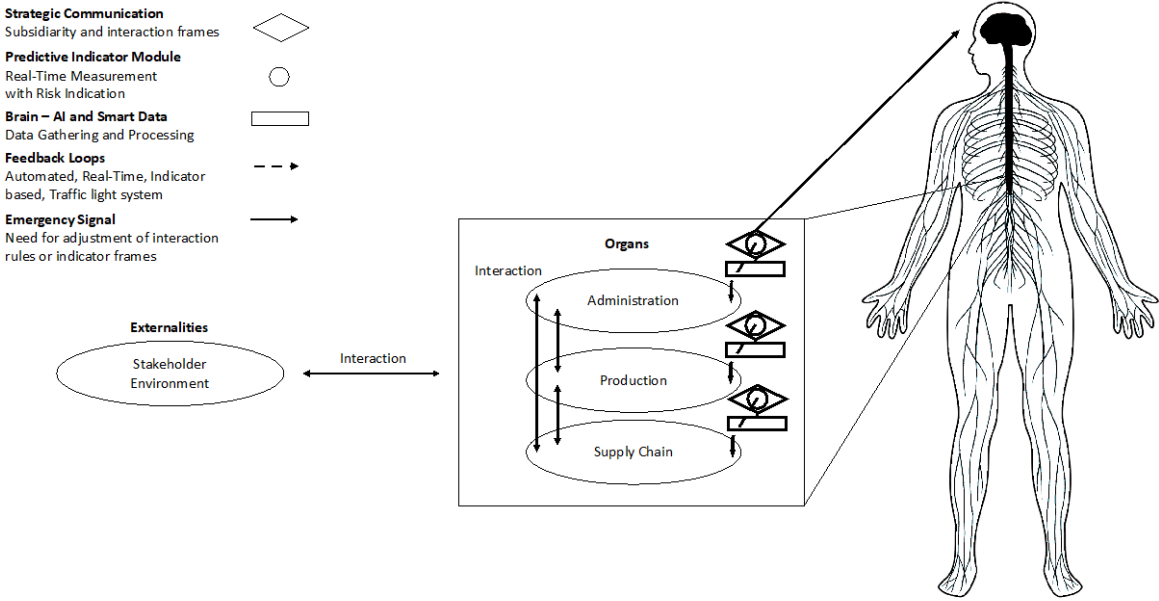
Strategic Communication
Subsidiarity and interaction frames

Predictive Indicator Module
Real-Time Measurement with Risk Indication

Brain – AI and Smart Data
Data Gathering and Processing

Feedback Loops
Automated, Real-Time, Indicator based, Traffic light system

Emergency Signal
Need for adjustment of interaction rules or indicator frames

Externalities
Stakeholder Environment

Interaction

Organs

Interaction

Administration

Production

Supply Chain